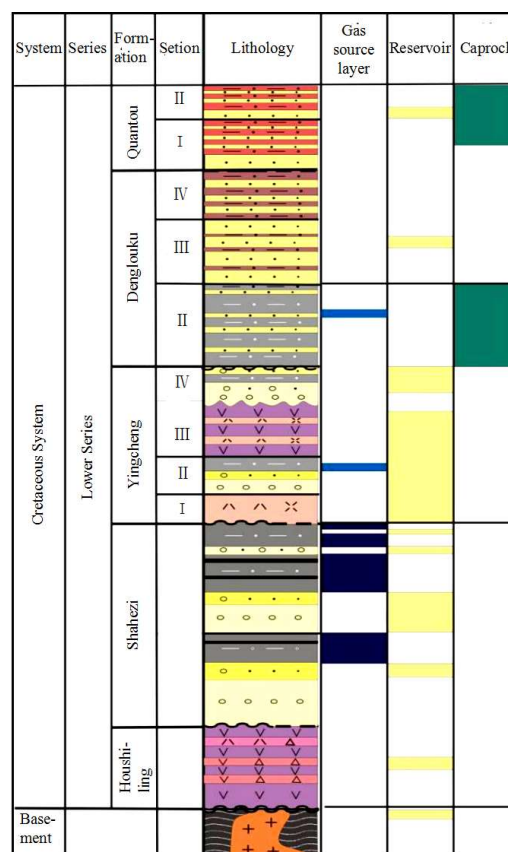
| System | Series | Formation | Setion | Lithology | Gas source layer | Reservoir | Caproc |
|---|---|---|---|---|---|---|---|
| Cretaceous System | Lower Series | Quantou | II | | | | |
| | | | I | | | | |
| | | Denglouku | IV | | | | |
| | | | III | | | | |
| | | | II | | | | |
| | | Yingcheng | IV | | | | |
| | | | III | | | | |
| | | | II | | | | |
| | | | I | | | | |
| | | Shahezi | | | | | |
| | | Houshiling | | | | | |
| Basement | | | | | | | |